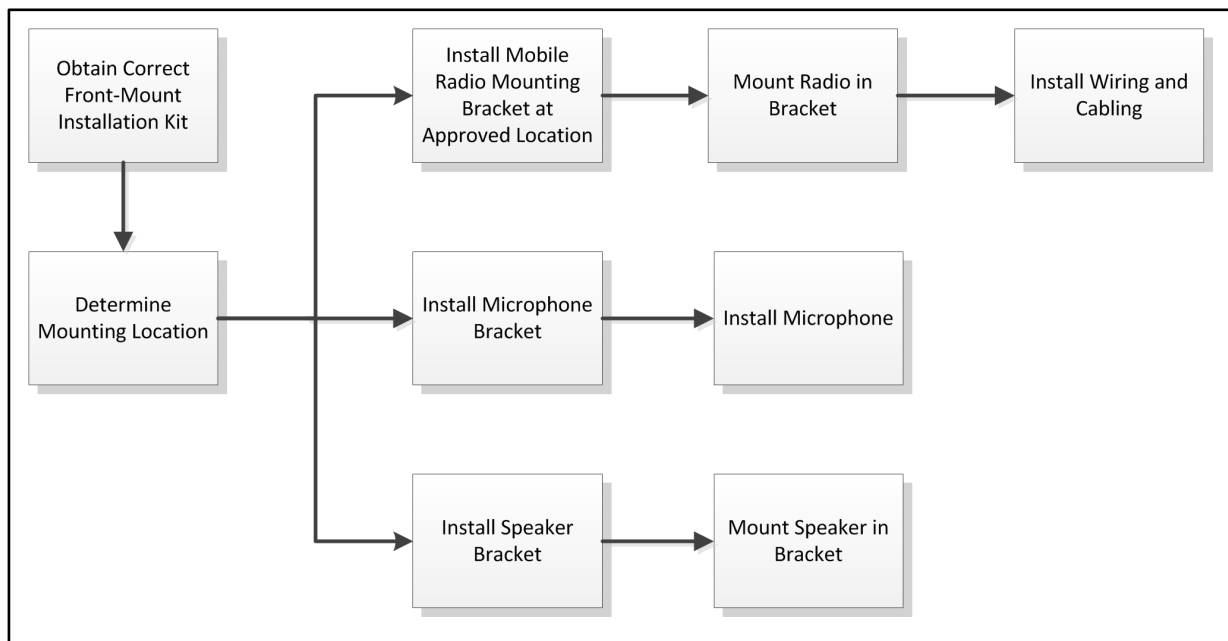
Obtain Correct Front-Mount Installation Kit

Determine Mounting Location

Install Mobile Radio Mounting Bracket at Approved Location

Mount Radio in Bracket

Install Wiring and Cabling

Install Microphone Bracket

Install Microphone

Install Speaker Bracket

Mount Speaker in Bracket